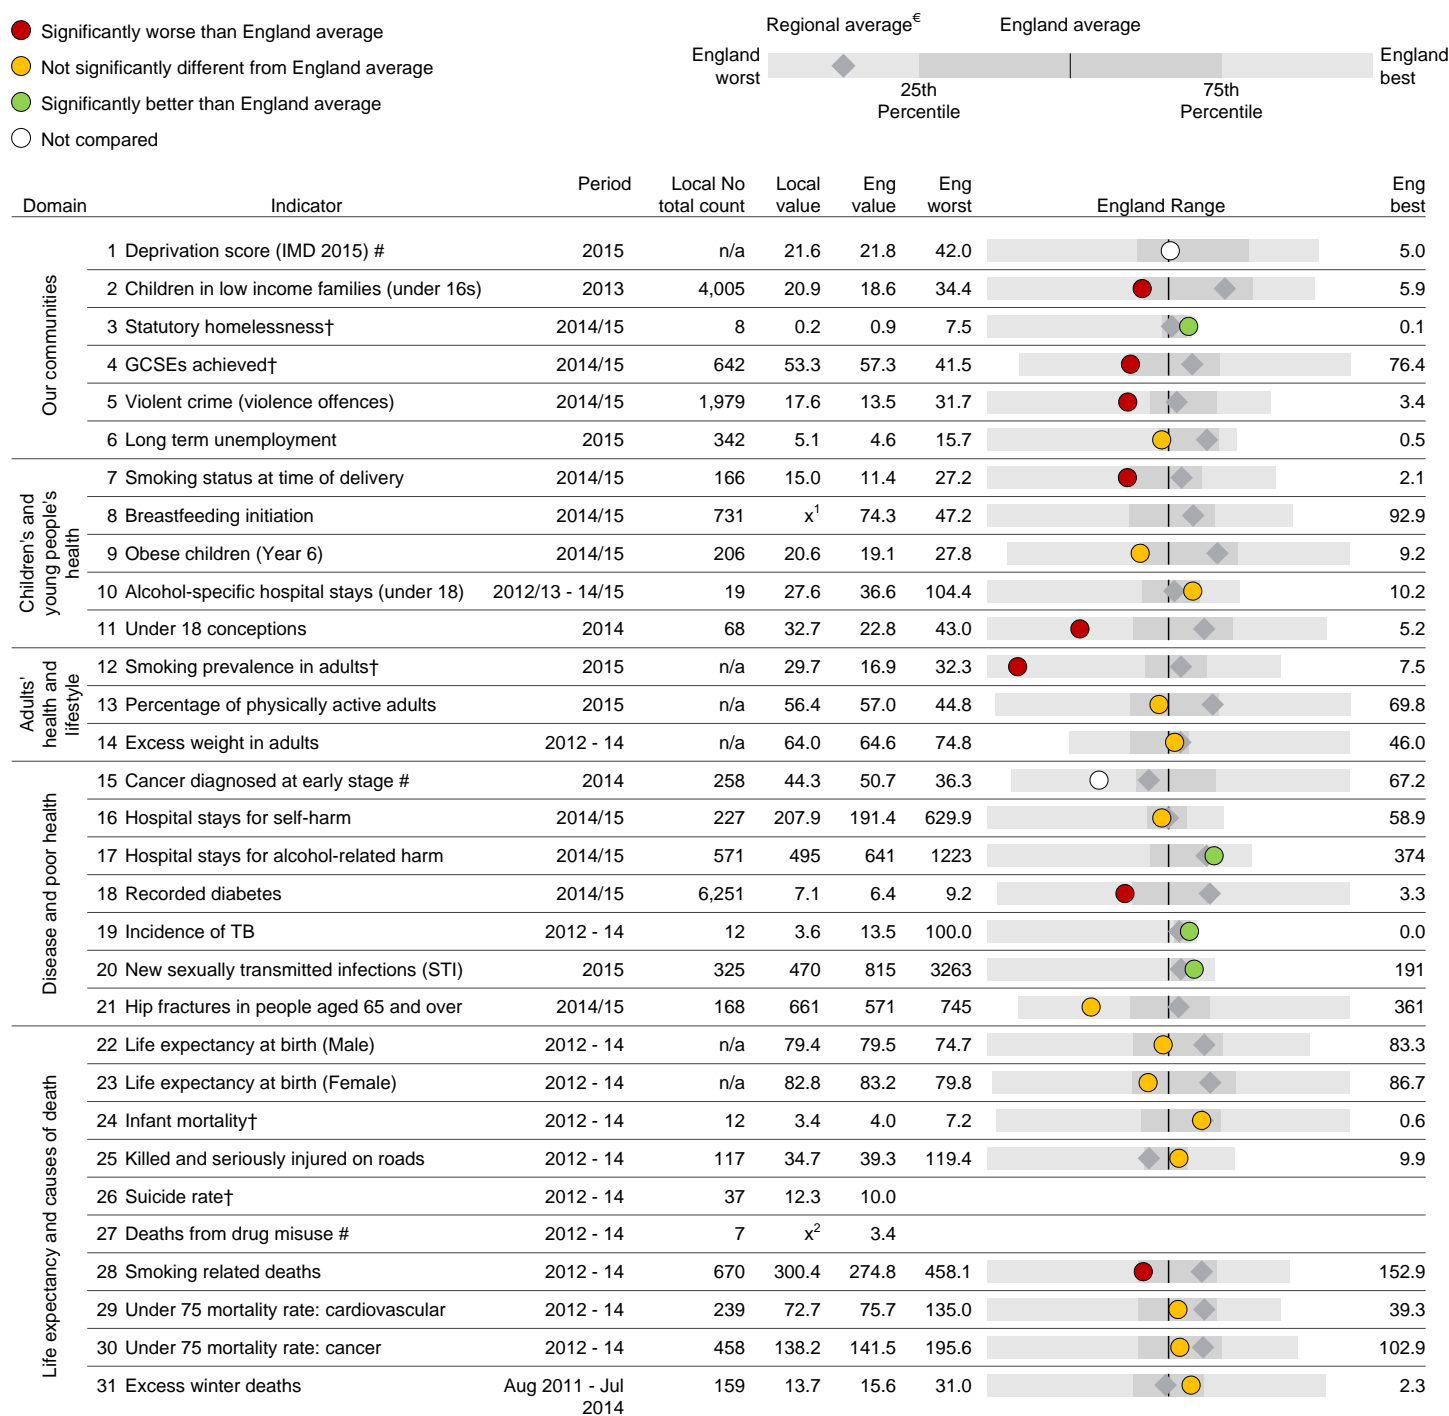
Significantly worse than England average
Not significantly different from England average
Significantly better than England average
Not compared

Regional average€ England average
England worst 25th Percentile 75th Percentile England best

| Domain | Indicator | Period | Local No total count | Local value | Eng value | Eng worst | England Range | Eng best |
|---|---|---|---|---|---|---|---|---|
| Our communities | 1 Deprivation score (IMD 2015) # | 2015 | n/a | 21.6 | 21.8 | 42.0 | | 5.0 |
| | 2 Children in low income families (under 16s) | 2013 | 4,005 | 20.9 | 18.6 | 34.4 | | 5.9 |
| | 3 Statutory homelessness† | 2014/15 | 8 | 0.2 | 0.9 | 7.5 | | 0.1 |
| | 4 GCSEs achieved† | 2014/15 | 642 | 53.3 | 57.3 | 41.5 | | 76.4 |
| | 5 Violent crime (violence offences) | 2014/15 | 1,979 | 17.6 | 13.5 | 31.7 | | 3.4 |
| | 6 Long term unemployment | 2015 | 342 | 5.1 | 4.6 | 15.7 | | 0.5 |
| Children's and young people's health | 7 Smoking status at time of delivery | 2014/15 | 166 | 15.0 | 11.4 | 27.2 | | 2.1 |
| | 8 Breastfeeding initiation | 2014/15 | 731 | x$^1$ | 74.3 | 47.2 | | 92.9 |
| | 9 Obese children (Year 6) | 2014/15 | 206 | 20.6 | 19.1 | 27.8 | | 9.2 |
| | 10 Alcohol-specific hospital stays (under 18) | 2012/13 - 14/15 | 19 | 27.6 | 36.6 | 104.4 | | 10.2 |
| | 11 Under 18 conceptions | 2014 | 68 | 32.7 | 22.8 | 43.0 | | 5.2 |
| Adults' health and lifestyle | 12 Smoking prevalence in adults† | 2015 | n/a | 29.7 | 16.9 | 32.3 | | 7.5 |
| | 13 Percentage of physically active adults | 2015 | n/a | 56.4 | 57.0 | 44.8 | | 69.8 |
| | 14 Excess weight in adults | 2012 - 14 | n/a | 64.0 | 64.6 | 74.8 | | 46.0 |
| Disease and poor health | 15 Cancer diagnosed at early stage # | 2014 | 258 | 44.3 | 50.7 | 36.3 | | 67.2 |
| | 16 Hospital stays for self-harm | 2014/15 | 227 | 207.9 | 191.4 | 629.9 | | 58.9 |
| | 17 Hospital stays for alcohol-related harm | 2014/15 | 571 | 495 | 641 | 1223 | | 374 |
| | 18 Recorded diabetes | 2014/15 | 6,251 | 7.1 | 6.4 | 9.2 | | 3.3 |
| | 19 Incidence of TB | 2012 - 14 | 12 | 3.6 | 13.5 | 100.0 | | 0.0 |
| | 20 New sexually transmitted infections (STI) | 2015 | 325 | 470 | 815 | 3263 | | 191 |
| | 21 Hip fractures in people aged 65 and over | 2014/15 | 168 | 661 | 571 | 745 | | 361 |
| Life expectancy and causes of death | 22 Life expectancy at birth (Male) | 2012 - 14 | n/a | 79.4 | 79.5 | 74.7 | | 83.3 |
| | 23 Life expectancy at birth (Female) | 2012 - 14 | n/a | 82.8 | 83.2 | 79.8 | | 86.7 |
| | 24 Infant mortality† | 2012 - 14 | 12 | 3.4 | 4.0 | 7.2 | | 0.6 |
| | 25 Killed and seriously injured on roads | 2012 - 14 | 117 | 34.7 | 39.3 | 119.4 | | 9.9 |
| | 26 Suicide rate† | 2012 - 14 | 37 | 12.3 | 10.0 | | | |
| | 27 Deaths from drug misuse # | 2012 - 14 | 7 | x$^2$ | 3.4 | | | |
| | 28 Smoking related deaths | 2012 - 14 | 670 | 300.4 | 274.8 | 458.1 | | 152.9 |
| | 29 Under 75 mortality rate: cardiovascular | 2012 - 14 | 239 | 72.7 | 75.7 | 135.0 | | 39.3 |
| | 30 Under 75 mortality rate: cancer | 2012 - 14 | 458 | 138.2 | 141.5 | 195.6 | | 102.9 |
| | 31 Excess winter deaths | Aug 2011 - Jul 2014 | 159 | 13.7 | 15.6 | 31.0 | | 2.3 |